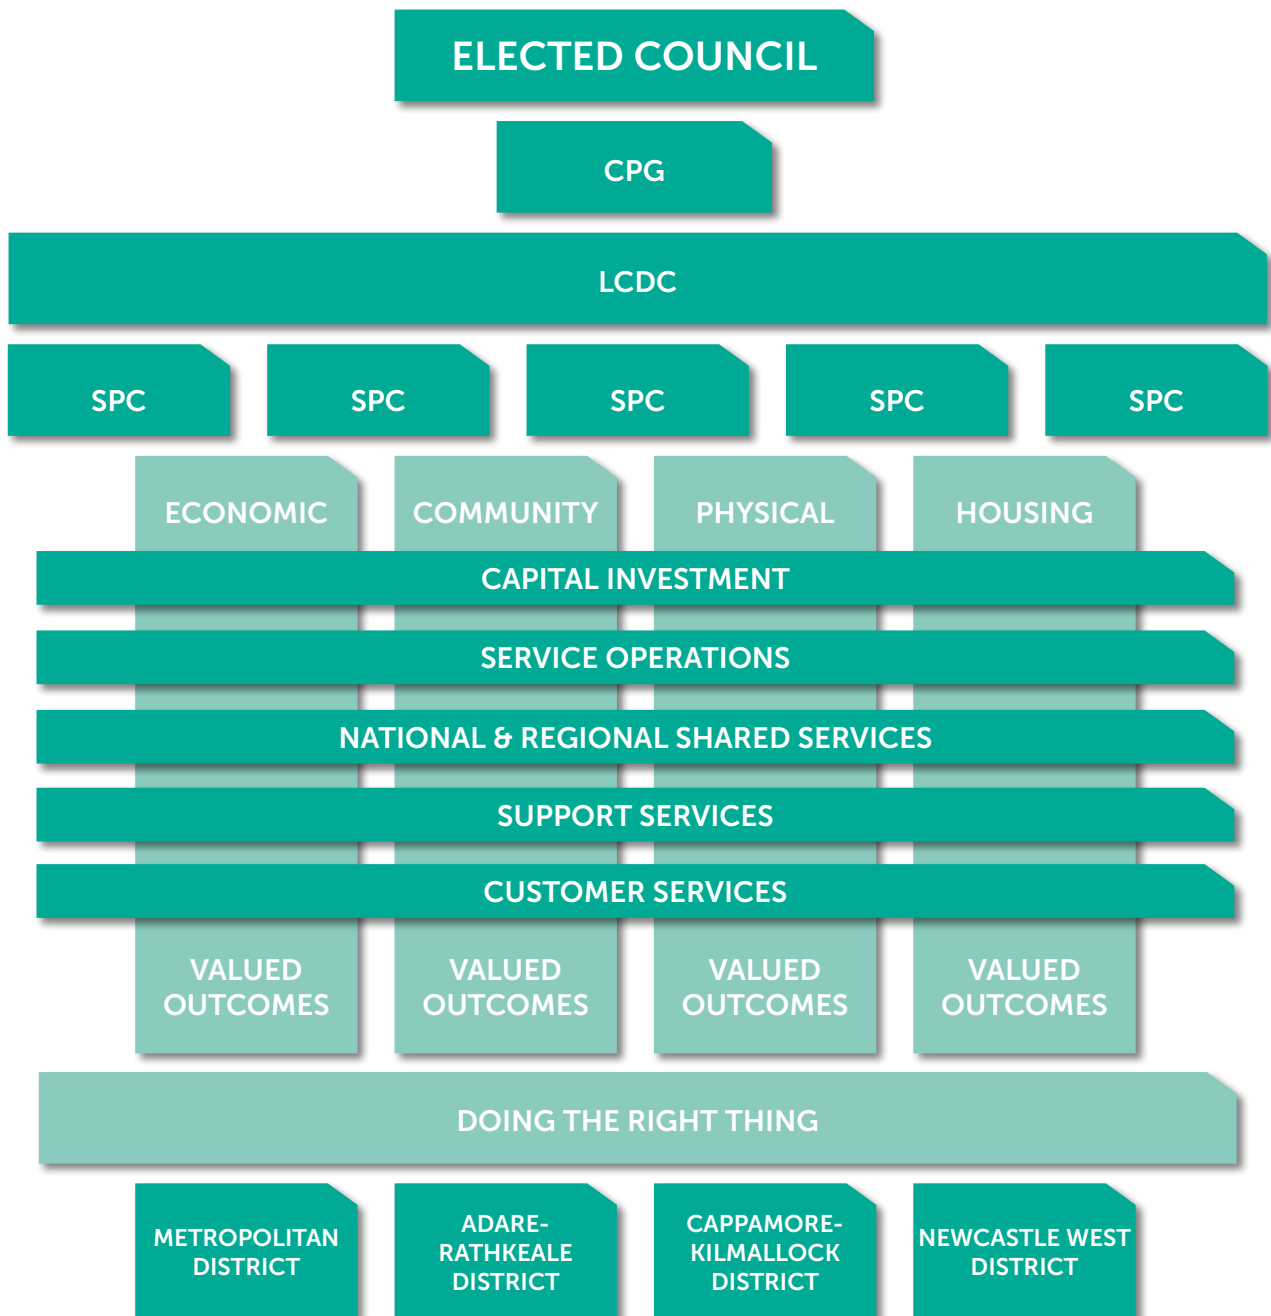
ELECTED COUNCIL

CPG

LCDC

SPC

SPC

SPC

SPC

SPC

ECONOMIC

COMMUNITY

PHYSICAL

HOUSING

CAPITAL INVESTMENT

SERVICE OPERATIONS

NATIONAL & REGIONAL SHARED SERVICES

SUPPORT SERVICES

CUSTOMER SERVICES

VALUED OUTCOMES

VALUED OUTCOMES

VALUED OUTCOMES

VALUED OUTCOMES

DOING THE RIGHT THING

METROPOLITAN DISTRICT

ADARE-RATHKEALE DISTRICT

CAPPAMORE-KILMALLOCK DISTRICT

NEWCASTLE WEST DISTRICT